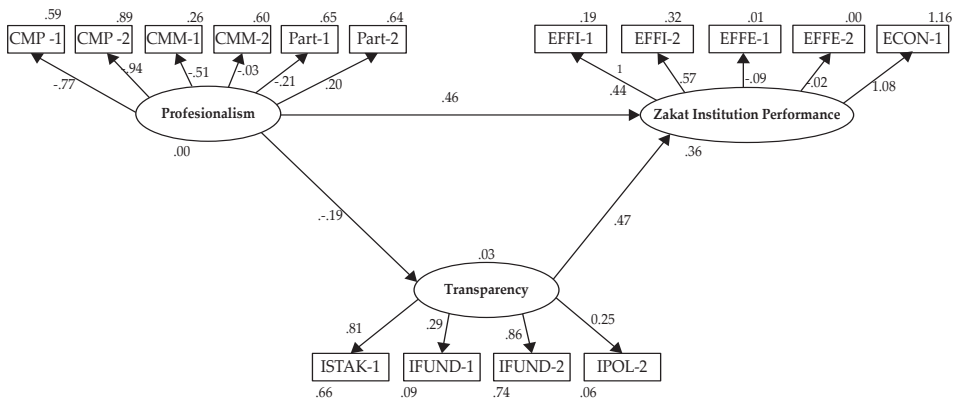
.59
CMP -1

.89
CMP -2

.26
CMM-1

.60
CMM-2

.65
Part-1

.64
Part-2

-.77
.94
-.51
-.03
-.21
.20

Profesionalism

.00

.46

.19
EFFI-1

.32
EFFI-2

.01
EFFE-1

.00
EFFE-2

1.16
ECON-1

1
.44
.57
-.09
-.02
1.08

Zakat Institution Performance

.36

.-.19

.47

.03

Transparency

.81
.29
.86
0.25

ISTAK-1
.66

IFUND-1
.09

IFUND-2
.74

IPOL-2
.06